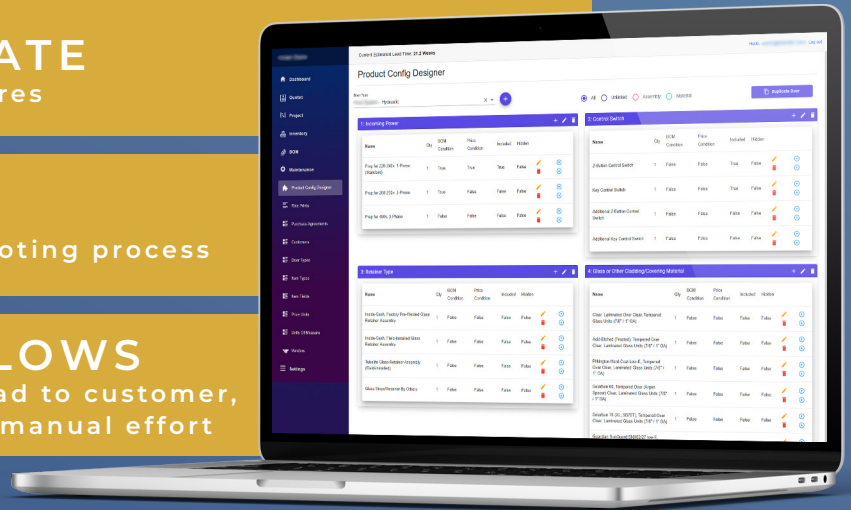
ATE
res

oting process

LOWS
ad to customer,
manual effort

Current Estimated Lead Time: 21.2 Weeks

Product Config Designer

Hydraulic

All Unlimited Assembly Material

Duplicate User

Dashboard
Quotes
Project
Inventory
BOM
Maintenance
Product Config Designer
Key Fobs
Purchase Agreements
Customers
User Types
Item Types
Item Fields
Price Units
Units Of Measure
Vendors
Settings

1: Incoming Power

| Name | Qty | BOM Condition | Price Condition | Included | Hidden |
|---|---|---|---|---|---|
| Prep for 220-240v, 1-Phase (standard) | 1 | True | True | True | False |
| Prep for 208-230v, 3-Phase | 1 | False | False | False | False |
| Prep for 480v, 3 Phase | 1 | False | False | False | False |

2: Control Switch

| Name | Qty | BOM Condition | Price Condition | Included | Hidden |
|---|---|---|---|---|---|
| 2-Button Control Switch | 1 | False | False | True | False |
| Key Control Switch | 1 | False | False | False | False |
| Additional 2-Button Control Switch | 1 | False | False | False | False |
| Additional Key Control Switch | 1 | False | False | False | False |

3: Retainer Type

| Name | Qty | BOM Condition | Price Condition | Included | Hidden |
|---|---|---|---|---|---|
| Inside Each, Factory Pre-Rested Glass Retainer Assembly | 1 | False | False | False | False |
| Inside Each, Field-Installed Glass Retainer Assembly | 1 | False | False | False | False |
| Tube-Style Glass Retainer Assembly (Subframeable) | 1 | False | False | False | False |
| Glass Stops/Retainer By Others | 1 | False | False | False | False |

4: Glass or Other Cladding/Covering Material

| Name | Qty | BOM Condition | Price Condition | Included | Hidden |
|---|---|---|---|---|---|
| Clear, Laminated Over Clear, Tempered Glass Units (7/8" / 1" OA) | 1 | False | False | False | False |
| Acid-Etched (Frosted), Tempered Over Clear, Laminated Glass Units (7/8" / 1" OA) | 1 | False | False | False | False |
| Pilkington Float Coat Low-E, Tempered Over Clear, Laminated Glass Units (7/8" / 1" OA) | 1 | False | False | False | False |
| Solarban 60, Tempered Over (Argon Spacer) Clear, Laminated Glass Units (7/8" / 1" OA) | 1 | False | False | False | False |
| Solarban 70 (XL, SB70XT), Tempered Over Clear, Laminated Glass Units (7/8" / 1" OA) | 1 | False | False | False | False |
| Guardian SunGuard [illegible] | | | | | |

Log out